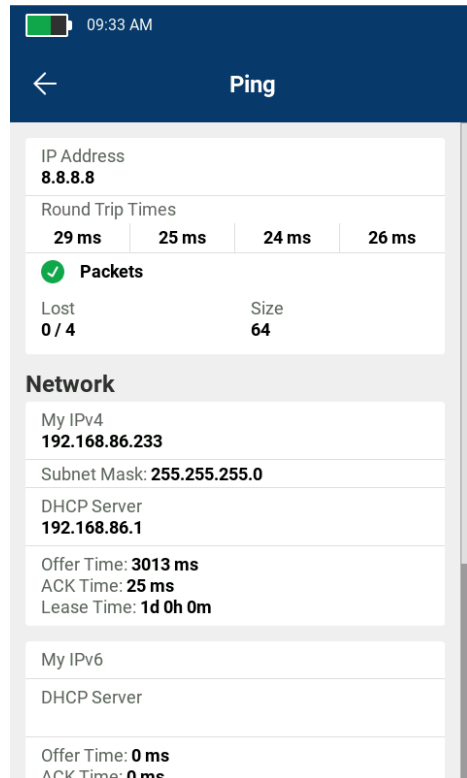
09:33 AM

Ping

IP Address
8.8.8.8

Round Trip Times

| 29 ms | 25 ms | 24 ms | 26 ms |
|---|---|---|---|

Packets

Lost
0 / 4

Size
64

Network

My IPv4
192.168.86.233

Subnet Mask: 255.255.255.0

DHCP Server
192.168.86.1

Offer Time: 3013 ms
ACK Time: 25 ms
Lease Time: 1d 0h 0m

My IPv6

DHCP Server

Offer Time: 0 ms
ACK Time: 0 ms